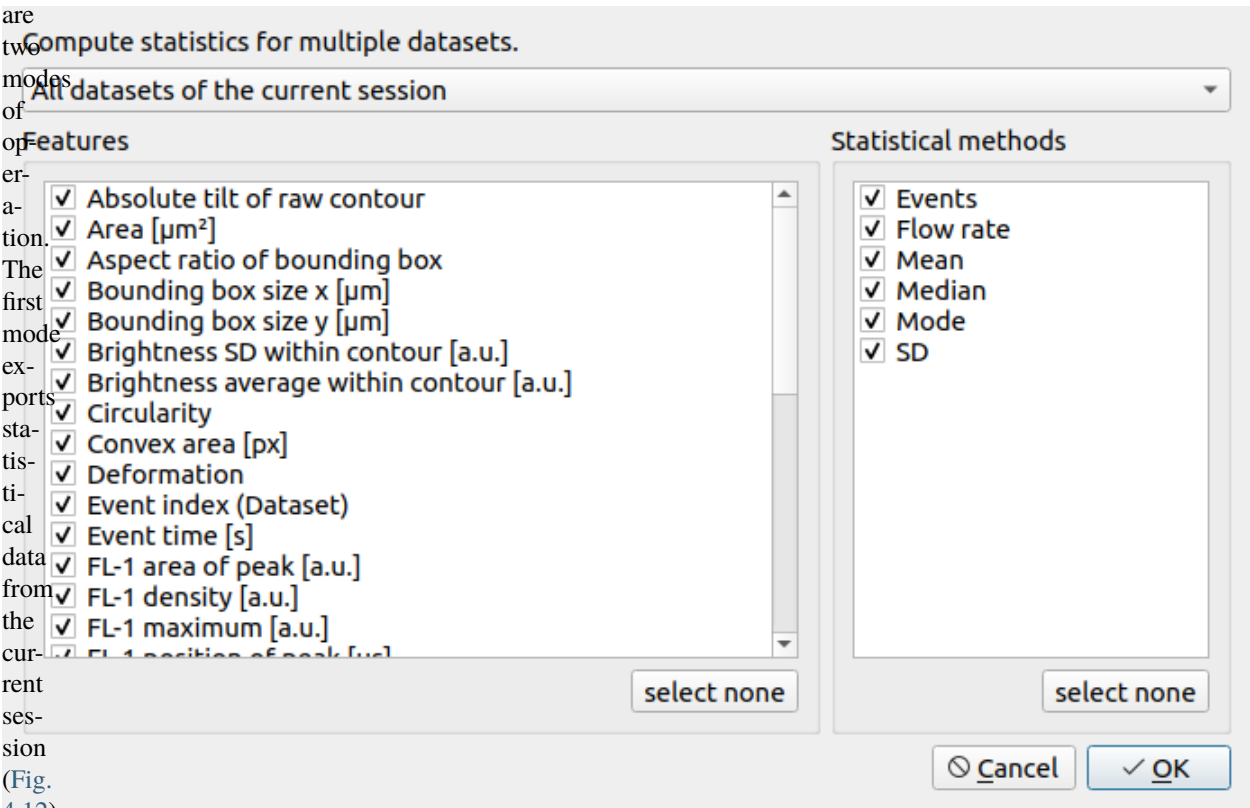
are two modes of operation. The first mode exports statistical data from the current session (Fig. 4.12)

Compute statistics for multiple datasets.

All datasets of the current session

Features

✓ Absolute tilt of raw contour
✓ Area [µm²]
✓ Aspect ratio of bounding box
✓ Bounding box size x [µm]
✓ Bounding box size y [µm]
✓ Brightness SD within contour [a.u.]
✓ Brightness average within contour [a.u.]
✓ Circularity
✓ Convex area [px]
✓ Deformation
✓ Event index (Dataset)
✓ Event time [s]
✓ FL-1 area of peak [a.u.]
✓ FL-1 density [a.u.]
✓ FL-1 maximum [a.u.]
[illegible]

select none

Statistical methods

✓ Events
✓ Flow rate
✓ Mean
✓ Median
✓ Mode
✓ SD

select none

Cancel

OK